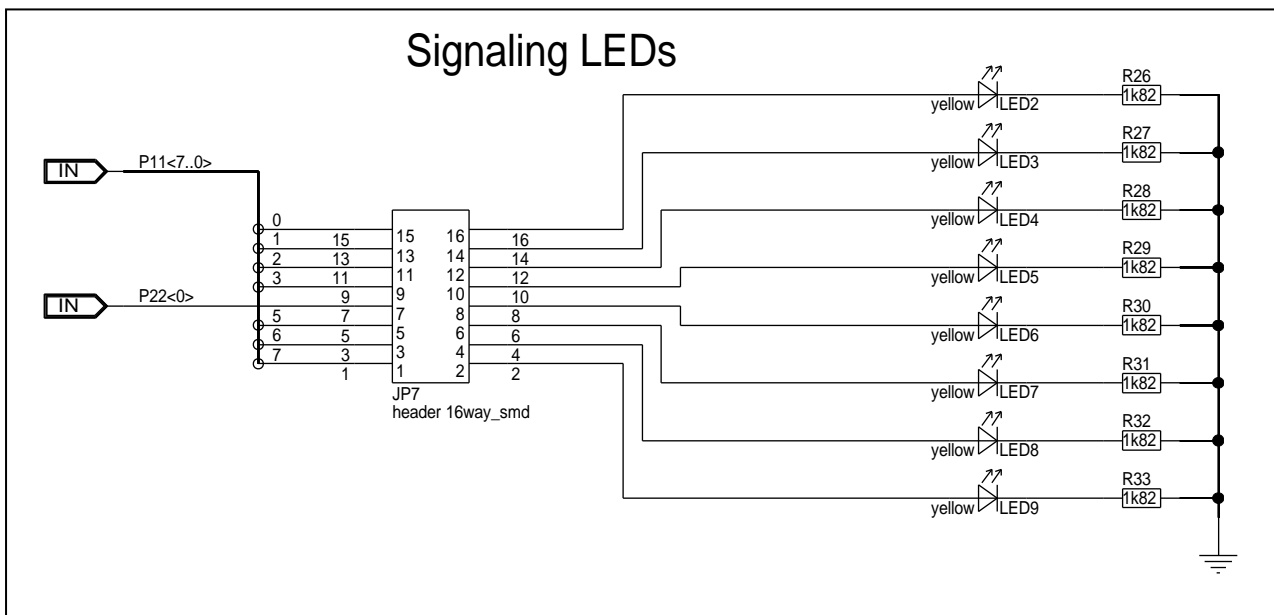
Signaling LEDs

IN
P11<7..0>

IN
P22<0>

0
1 15 15 16 16
2 13 13 14 14
3 11 11 12 12
9 9 10 10
5 7 7 8 8
6 5 5 6 6
7 3 3 4 4
1 1 2 2

JP7
header 16way_smd

yellow LED2 R26 1k82
yellow LED3 R27 1k82
yellow LED4 R28 1k82
yellow LED5 R29 1k82
yellow LED6 R30 1k82
yellow LED7 R31 1k82
yellow LED8 R32 1k82
yellow LED9 R33 1k82